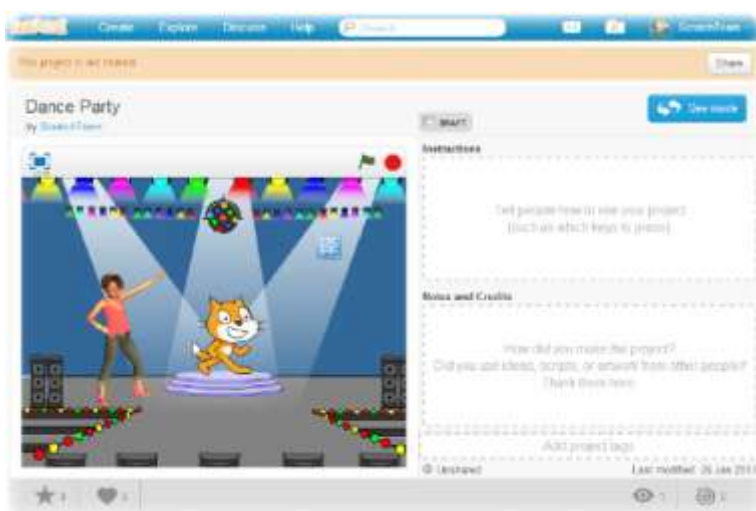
Create Explore Discuss Help Search

ScratchTeam

This project is not shared

Share

Dance Party

by ScratchTeam

See inside

Instructions

Tell people how to use your project (such as which keys to press).

Notes and Credits

How did you make the project? Did you use ideas, scripts, or artwork from other people? Thank them here.

Add project tags

Unshared

Last modified: 26 Jan 2013